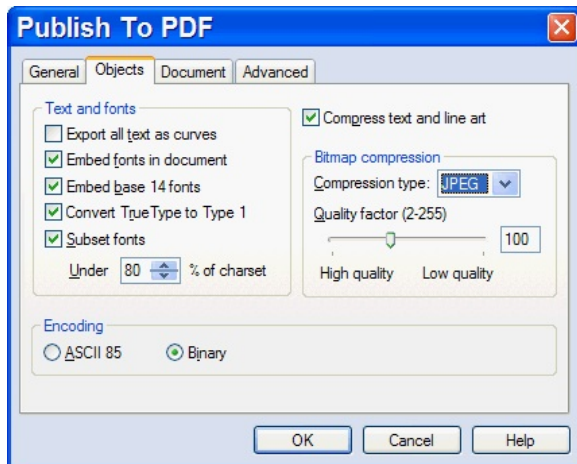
Publish To PDF

General | Objects | Document | Advanced

Text and fonts
Export all text as curves
Embed fonts in document
Embed base 14 fonts
Convert TrueType to Type 1
Subset fonts
Under 80 % of charset

Compress text and line art

Bitmap compression
Compression type: JPEG
Quality factor (2-255)
100
High quality Low quality

Encoding
ASCII 85 Binary

OK Cancel Help